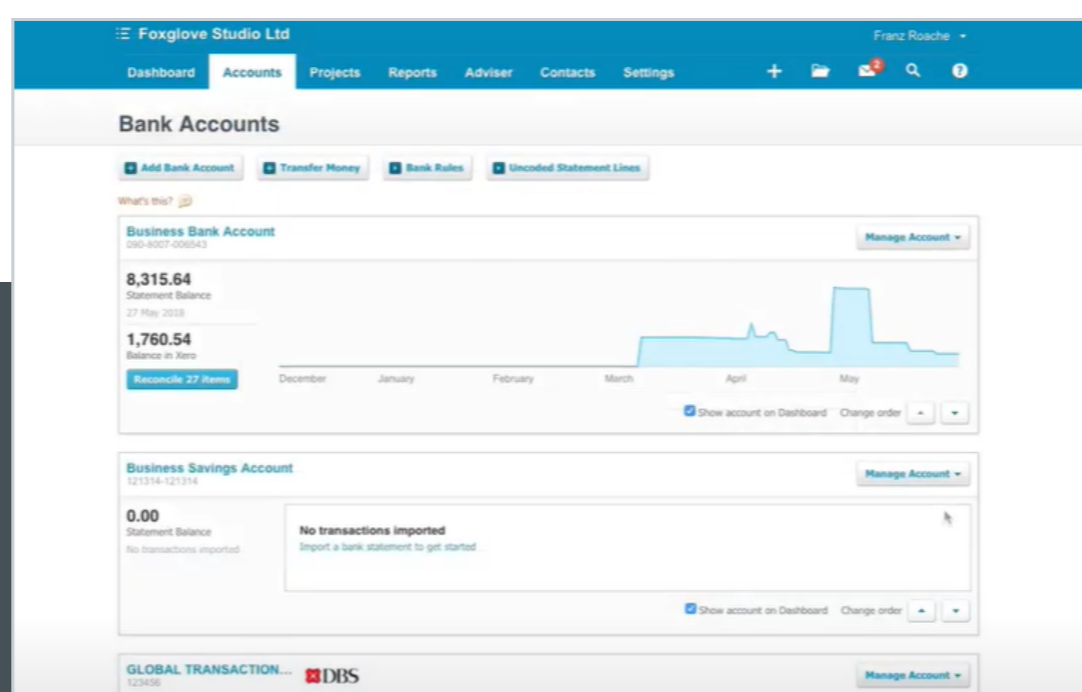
Foxglove Studio Ltd

Franz Roache

Dashboard Accounts Projects Reports Adviser Contacts Settings

2

Bank Accounts

Add Bank Account Transfer Money Bank Rules Uncoded Statement Lines

What's this?

Business Bank Account
090-8007-006543

Manage Account

8,315.64
Statement Balance
27 May 2018

1,760.54
Balance in Xero

Reconcile 27 items

December January February March April May

Show account on Dashboard Change order

Business Savings Account
121314-121314

Manage Account

0.00
Statement Balance
No transactions imported

No transactions imported
Import a bank statement to get started

Show account on Dashboard Change order

GLOBAL TRANSACTION...
123456

DBS

Manage Account